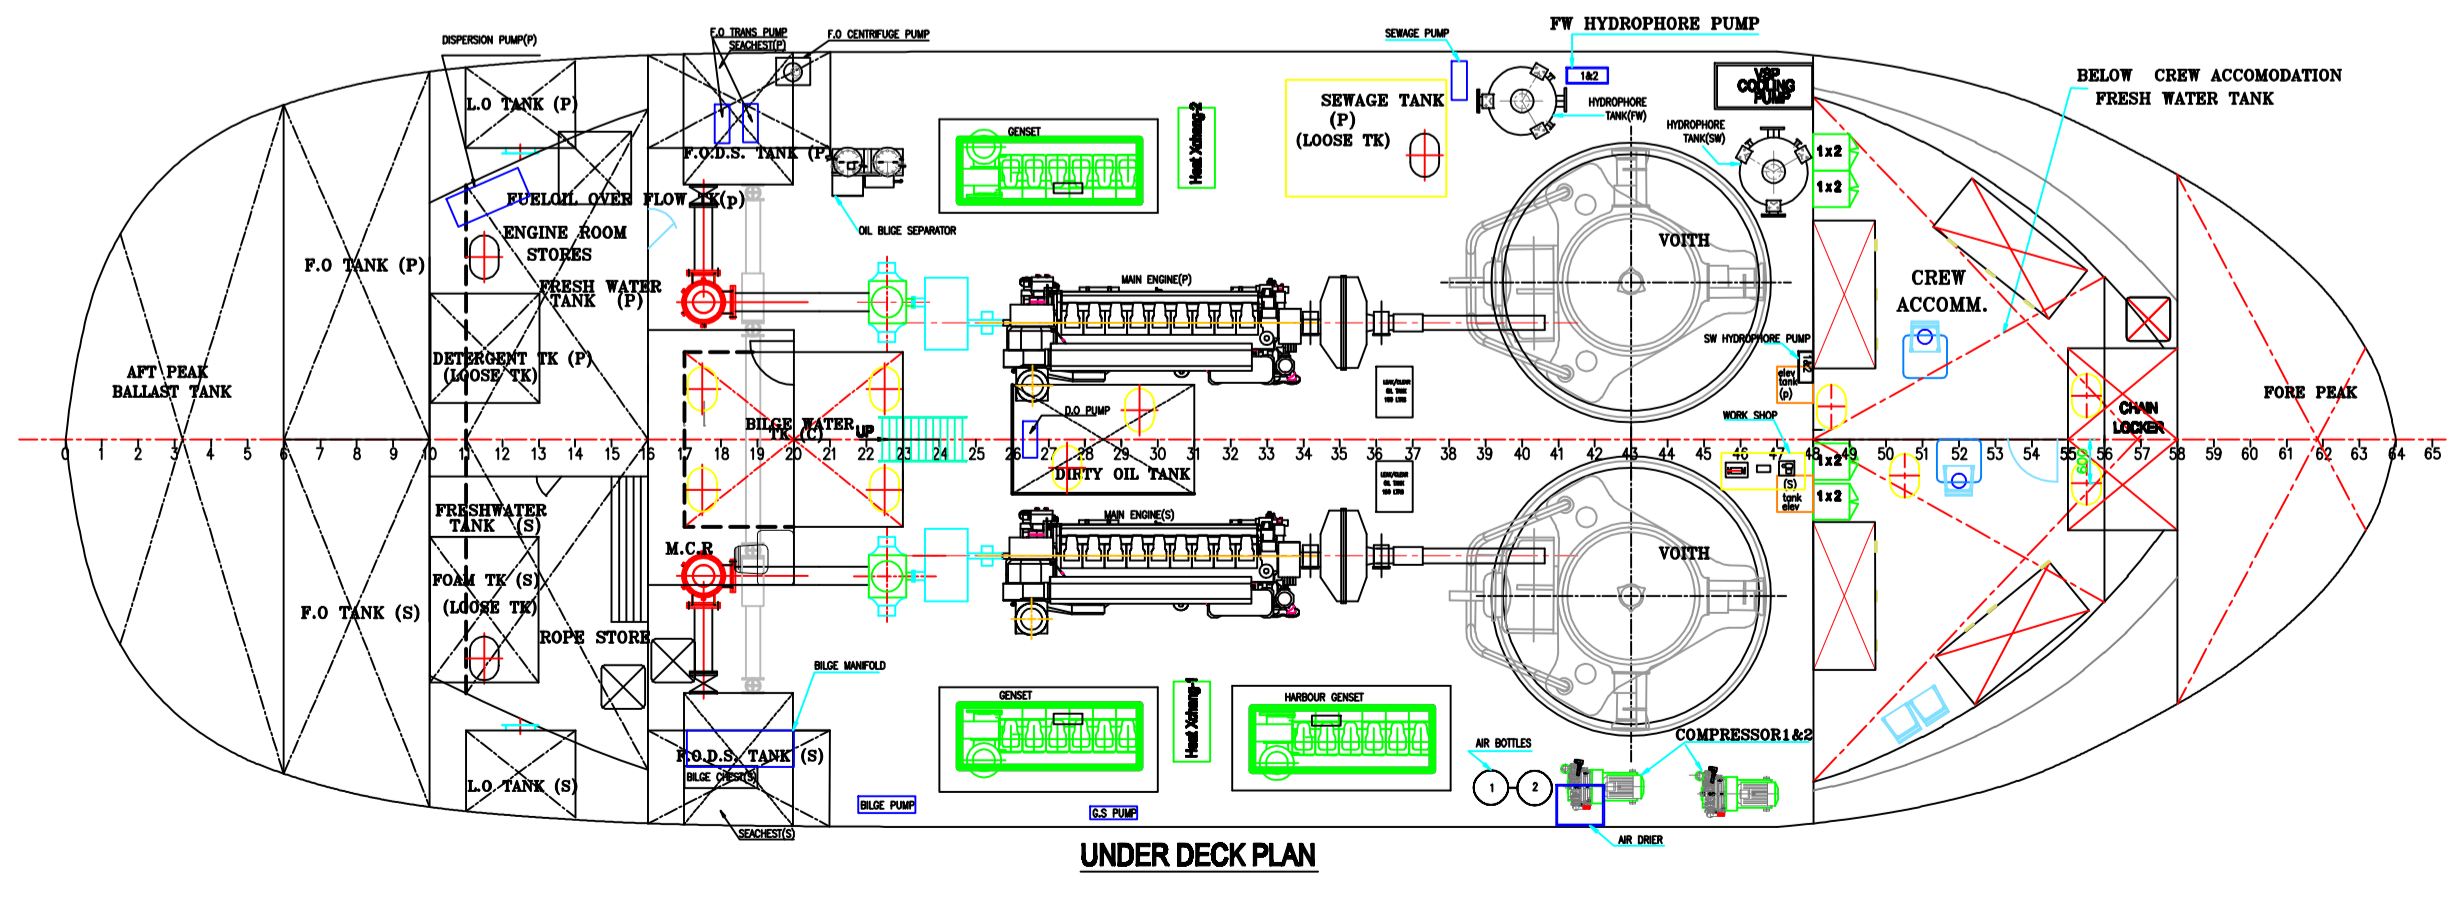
DISPERSION PUMP(P)
F.O TRANS PUMP
SEACHEST(P)
F.O CENTRIFUGE PUMP
SEWAGE PUMP
FW HYDROPHORE PUMP
1&2
HYDROPHORE TANK(FW)
VSP COOLING PUMP
BELOW CREW ACCOMODATION FRESH WATER TANK
L.O TANK (P)
F.O.D.S. TANK (P)
GENSET
Heat Xchang-2
SEWAGE TANK (P) (LOOSE TK)
HYDROPHORE TANK(SW)
1x2
1x2
FUELOIL OVER FLOW TK(p)
OIL BLIGE SEPARATOR
ENGINE ROOM STORES
VOITH
F.O TANK (P)
FRESH WATER TANK (P)
MAIN ENGINE(P)
CREW ACCOMM.
DETERGENT TK (P) (LOOSE TK)
SW HYDROPHORE PUMP
elev tank (p)
AFT PEAK BALLAST TANK
D.O PUMP
FORE PEAK
BILGE WATER TK (C)
UP
WORK SHOP
CHAIN LOCKER
0 1 2 3 4 5 6 7 8 9 10 11 12 13 14 15 16 17 18 19 20 21 22 23 24 25 26 27 28 29 30 31 32 33 34 35 36 37 38 39 40 41 42 43 44 45 46 47 48 49 50 51 52 53 54 55 56 57 58 59 60 61 62 63 64 65
DIRTY OIL TANK
1x2
(S) tank elev
1x2
600
FRESHWATER TANK (S)
MAIN ENGINE(S)
M.C.R
VOITH
FOAM TK (S) (LOOSE TK)
F.O TANK (S)
ROPE STORE
BILGE MANIFOLD
GENSET
Heat Xchang-1
HARBOUR GENSET
COMPRESSOR1&2
AIR BOTTLES
1
2
L.O TANK (S)
F.O.D.S. TANK (S)
BILGE CHEST(S)
BILGE PUMP
G.S PUMP
SEACHEST(S)
AIR DRIER
UNDER DECK PLAN